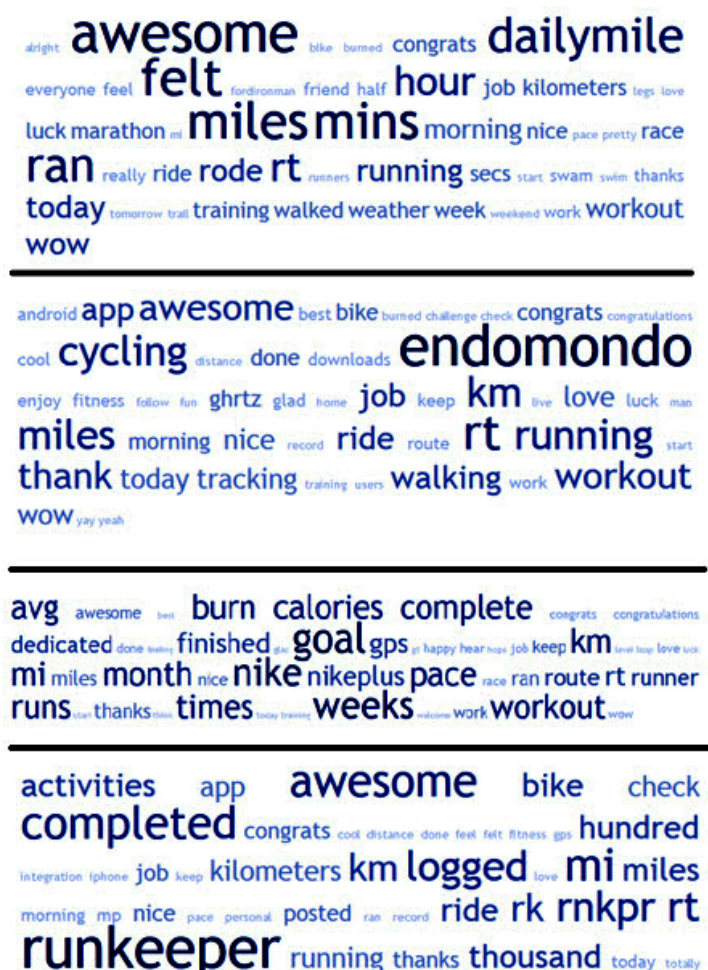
alright awesome bike burned congrats dailymile everyone feel felt fordironman friend half hour job kilometers legs love luck marathon mi miles mins morning nice pace pretty race ran really ride rode rt runners running secs start swam swim thanks today tomorrow trail training walked weather week weekend work workout wow

android app awesome best bike burned challenge check congrats congratulations cool cycling distance done downloads endomondo enjoy fitness follow fun ghrtz glad home job keep km live love luck man miles morning nice record ride route rt running start thank today tracking training users walking work workout wow yay yeah

avg awesome best burn calories complete congrats congratulations dedicated done feeling finished gflc goal gps gt happy hear hope job keep km level loop love luck mi miles month nice nike nikeplus pace race ran route rt runner runs start thanks think times today training weeks welcome work workout wow

activities app awesome bike check completed congrats cool distance done feel felt fitness gps hundred integration iphone job keep kilometers km logged love mi miles morning mp nice pace personal posted ran record ride rk rnkpr rt runkeeper running thanks thousand today totally